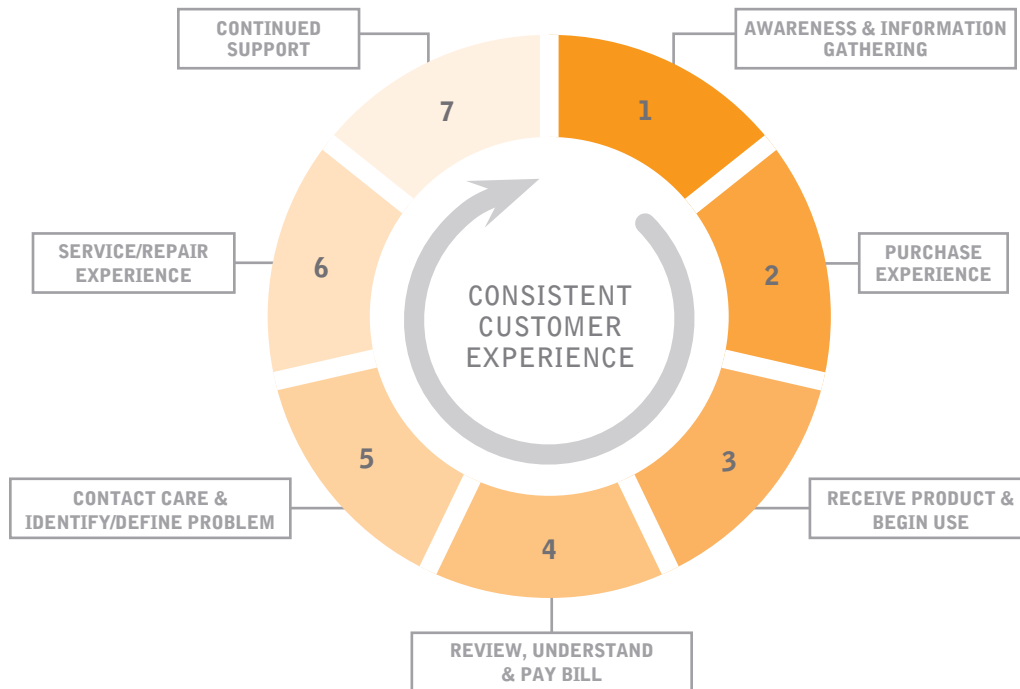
CONTINUED SUPPORT

AWARENESS & INFORMATION GATHERING

7

1

SERVICE/REPAIR EXPERIENCE

6

CONSISTENT CUSTOMER EXPERIENCE

2

PURCHASE EXPERIENCE

5

3

CONTACT CARE & IDENTIFY/DEFINE PROBLEM

RECEIVE PRODUCT & BEGIN USE

4

REVIEW, UNDERSTAND & PAY BILL